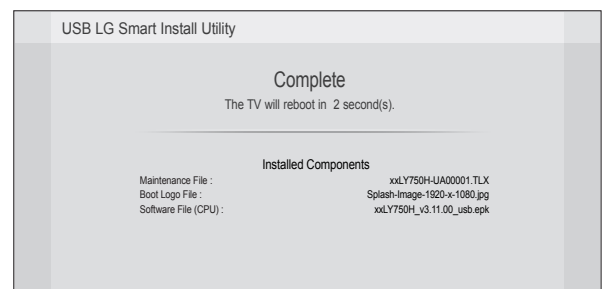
USB LG Smart Install Utility

Complete

The TV will reboot in 2 second(s).

Installed Components

| | |
|---|---|
| Maintenance File : | xxLY750H-UA00001.TLX |
| Boot Logo File : | Splash-Image-1920-x-1080.jpg |
| Software File (CPU) : | xxLY750H_v3.11.00_usb.epk |